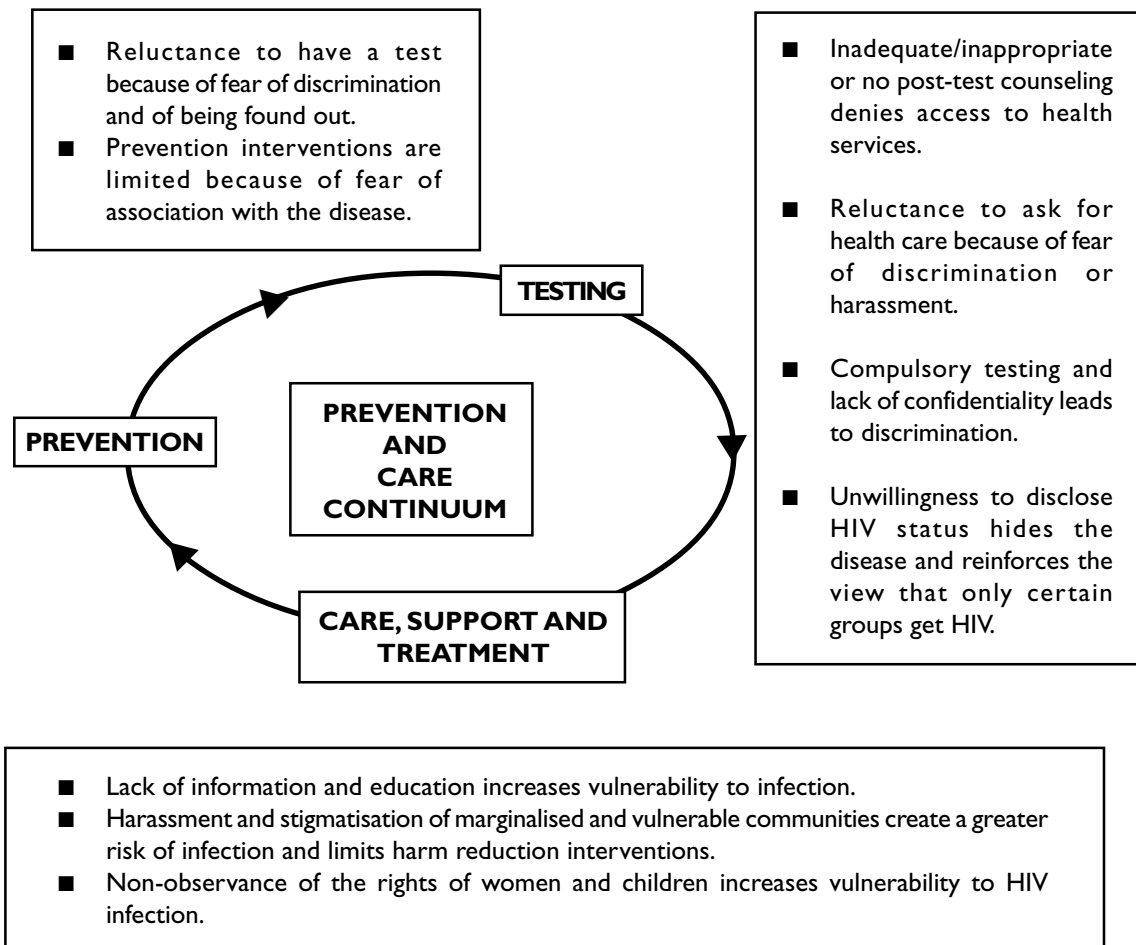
■ Reluctance to have a test because of fear of discrimination and of being found out.
■ Prevention interventions are limited because of fear of association with the disease.

■ Inadequate/inappropriate or no post-test counseling denies access to health services.

■ Reluctance to ask for health care because of fear of discrimination or harassment.

■ Compulsory testing and lack of confidentiality leads to discrimination.

■ Unwillingness to disclose HIV status hides the disease and reinforces the view that only certain groups get HIV.

TESTING

PREVENTION

PREVENTION AND CARE CONTINUUM

CARE, SUPPORT AND TREATMENT

■ Lack of information and education increases vulnerability to infection.
■ Harassment and stigmatisation of marginalised and vulnerable communities create a greater risk of infection and limits harm reduction interventions.
■ Non-observance of the rights of women and children increases vulnerability to HIV infection.